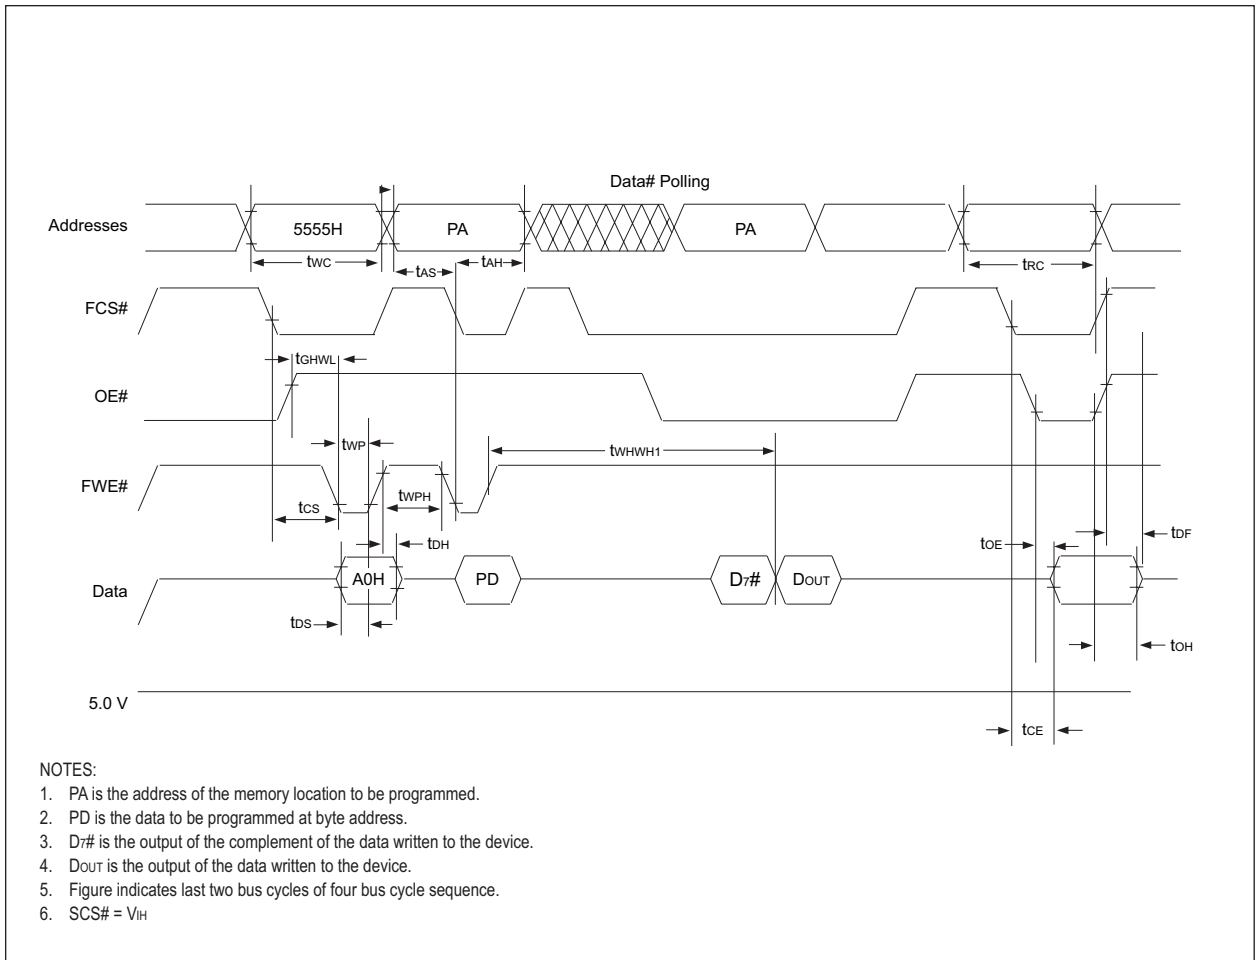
Data# Polling

Addresses

5555H

PA

PA

$t_{WC}$

$t_{AS}$

$t_{AH}$

$t_{RC}$

FCS#

$t_{GHWL}$

OE#

$t_{WP}$

$t_{WHWH1}$

FWE#

$t_{CS}$

$t_{WPH}$

$t_{DH}$

$t_{OE}$

$t_{DF}$

Data

A0H

PD

$D_7$#

$D_{OUT}$

$t_{DS}$

$t_{OH}$

5.0 V

$t_{CE}$

NOTES:
1. PA is the address of the memory location to be programmed.
2. PD is the data to be programmed at byte address.
3. $D_7$# is the output of the complement of the data written to the device.
4. $D_{OUT}$ is the output of the data written to the device.
5. Figure indicates last two bus cycles of four bus cycle sequence.
6. SCS# = $V_{IH}$